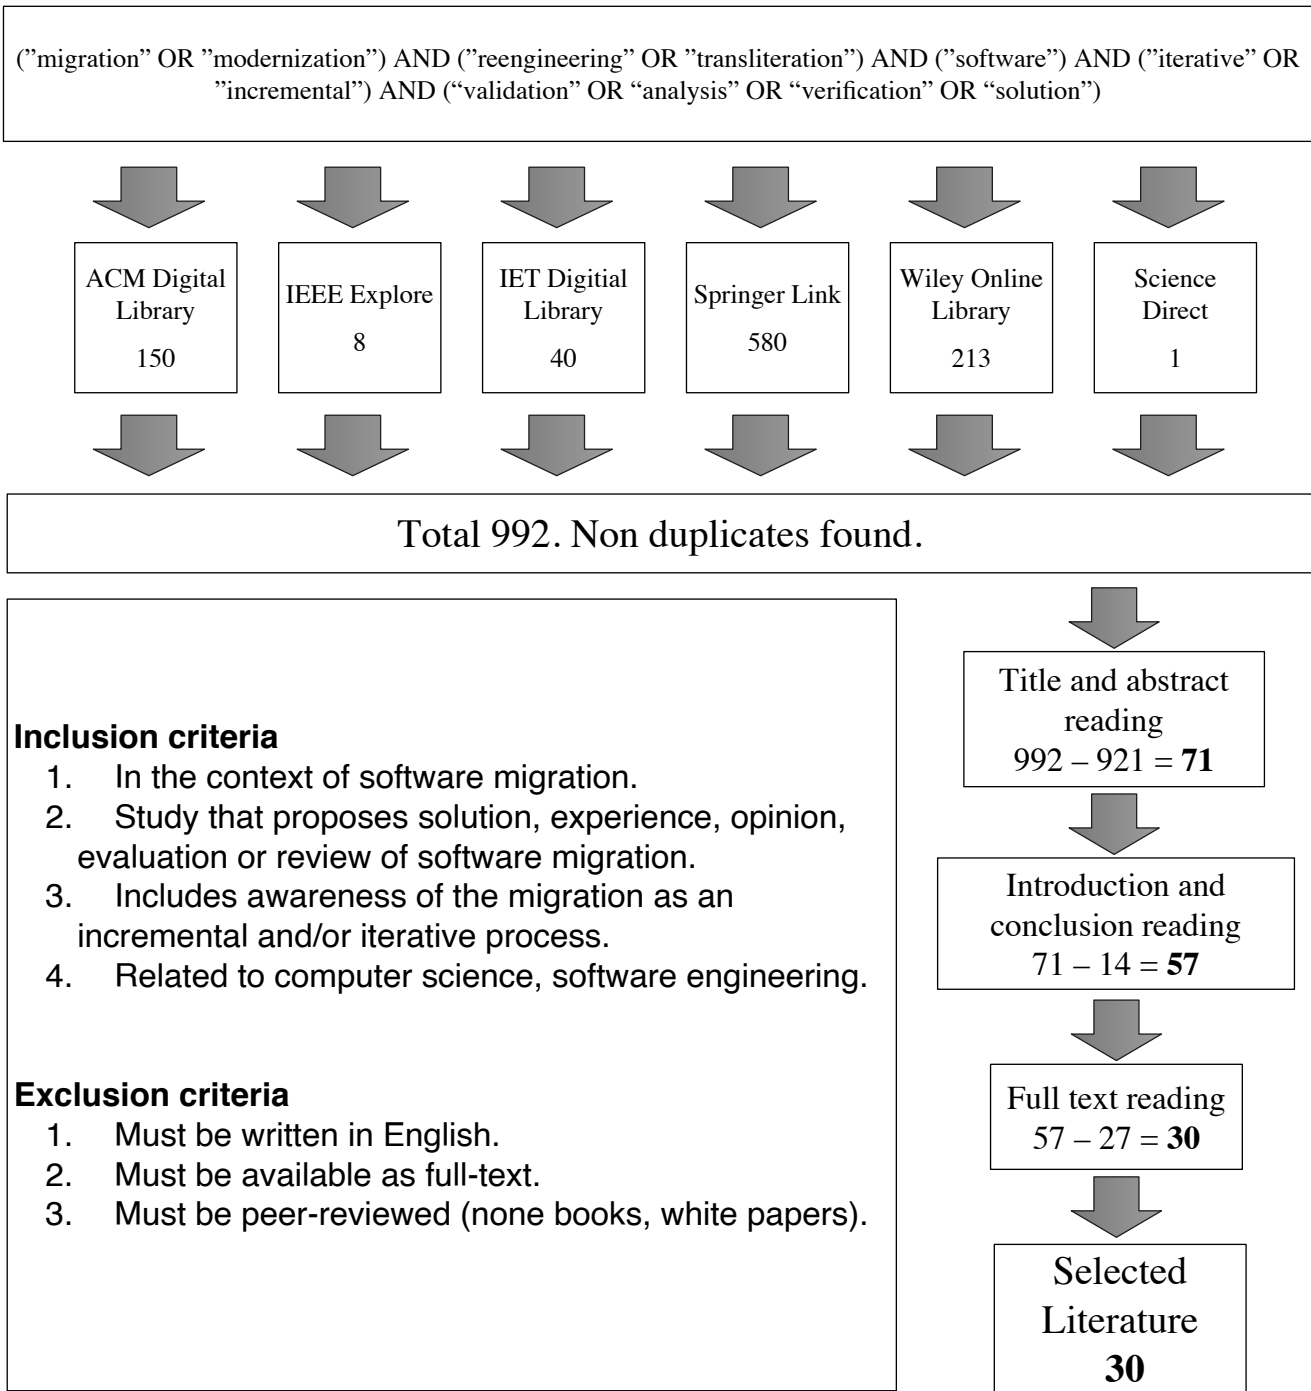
("migration" OR "modernization") AND ("reengineering" OR "transliteration") AND ("software") AND ("iterative" OR "incremental") AND ("validation" OR "analysis" OR "verification" OR "solution")

ACM Digital Library
150

IEEE Explore
8

IET Digitial Library
40

Springer Link
580

Wiley Online Library
213

Science Direct
1

Total 992. Non duplicates found.

**Inclusion criteria**
1. In the context of software migration.
2. Study that proposes solution, experience, opinion, evaluation or review of software migration.
3. Includes awareness of the migration as an incremental and/or iterative process.
4. Related to computer science, software engineering.

**Exclusion criteria**
1. Must be written in English.
2. Must be available as full-text.
3. Must be peer-reviewed (none books, white papers).

Title and abstract reading
992 – 921 = **71**

Introduction and conclusion reading
71 – 14 = **57**

Full text reading
57 – 27 = **30**

Selected Literature
**30**